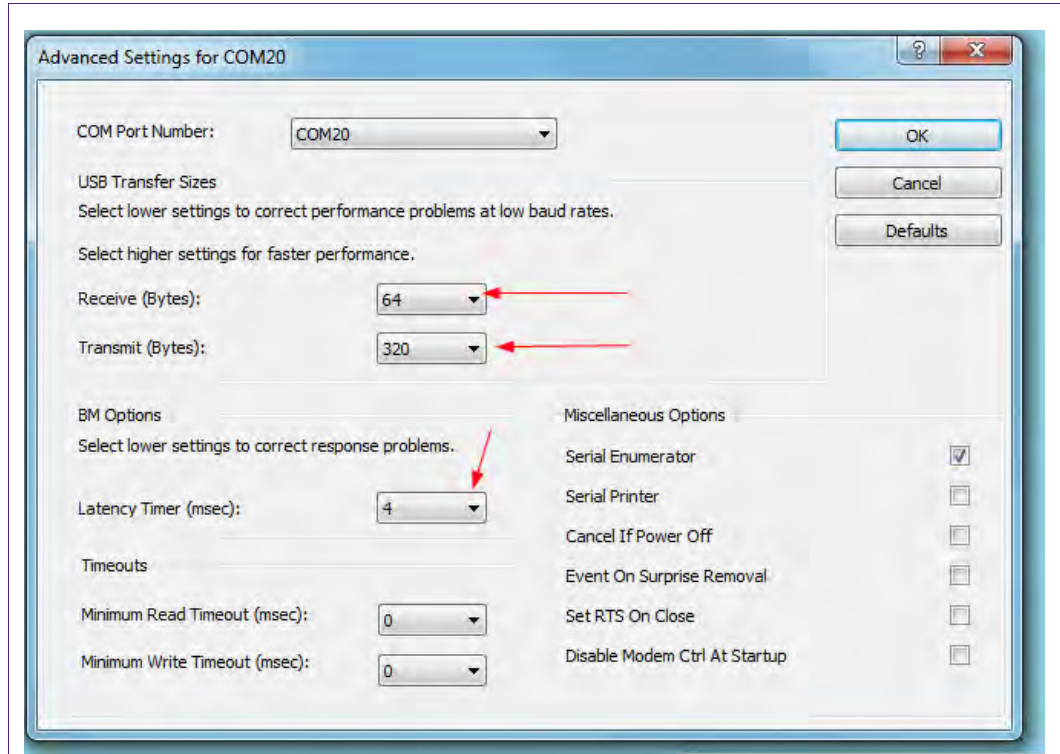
Advanced Settings for COM20

?

X

COM Port Number: COM20

OK

Cancel

Defaults

USB Transfer Sizes

Select lower settings to correct performance problems at low baud rates.

Select higher settings for faster performance.

Receive (Bytes): 64

Transmit (Bytes): 320

BM Options

Select lower settings to correct response problems.

Latency Timer (msec): 4

Timeouts

Minimum Read Timeout (msec): 0

Minimum Write Timeout (msec): 0

Miscellaneous Options

Serial Enumerator

Serial Printer

Cancel If Power Off

Event On Surprise Removal

Set RTS On Close

Disable Modem Ctrl At Startup